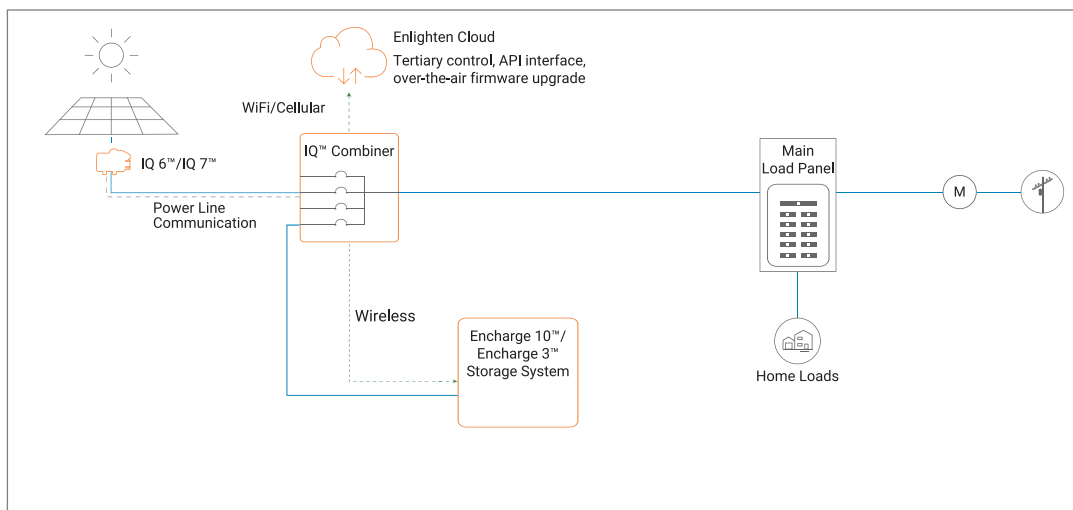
Enlighten Cloud
Tertiary control, API interface, over-the-air firmware upgrade

WiFi/Cellular

IQ™ Combiner

IQ 6™/IQ 7™

Power Line Communication

Main Load Panel

M

Wireless

Encharge 10™/ Encharge 3™ Storage System

Home Loads